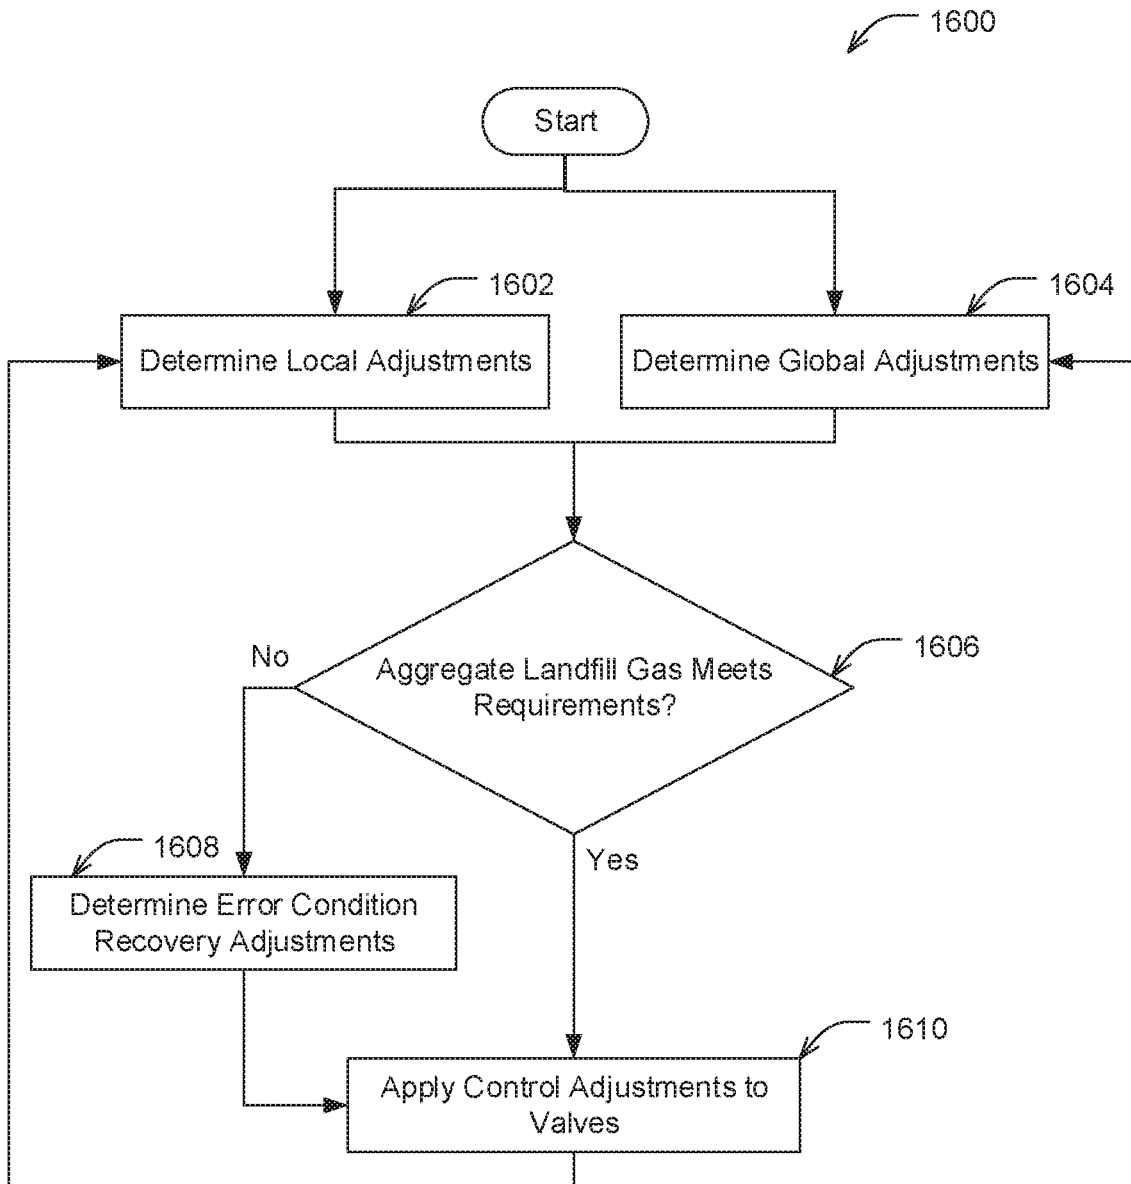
1600

Start

1602

Determine Local Adjustments

1604

Determine Global Adjustments

No

Aggregate Landfill Gas Meets Requirements?

1606

1608

Determine Error Condition Recovery Adjustments

Yes

1610

Apply Control Adjustments to Valves